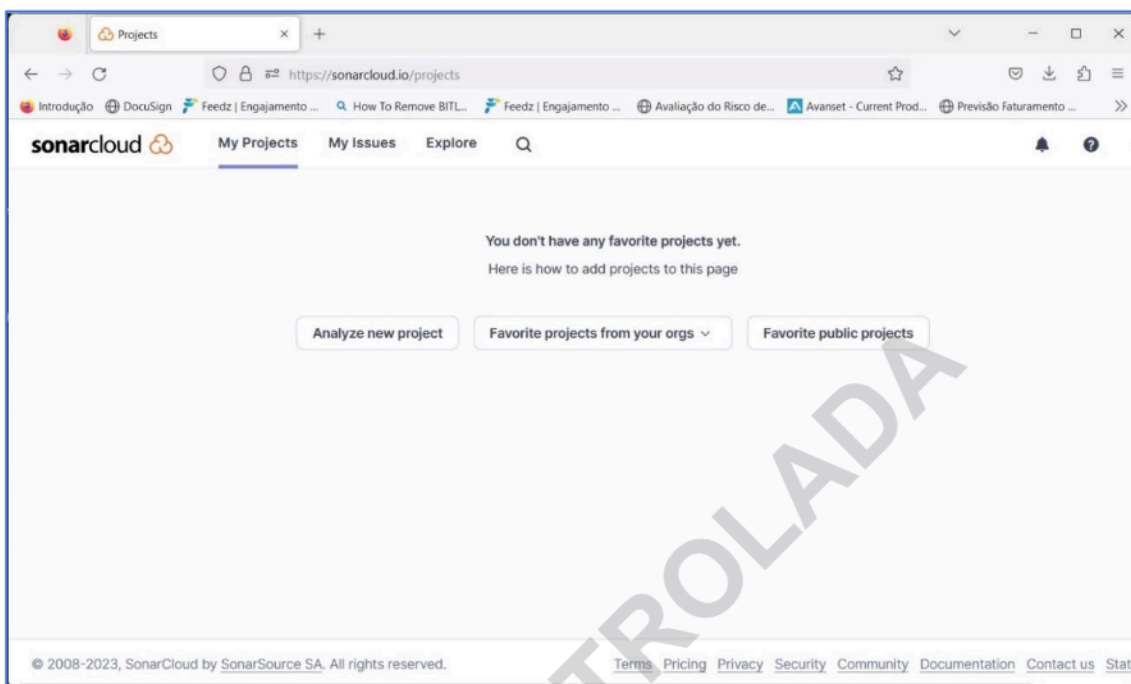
Projects

https://sonarcloud.io/projects

Introdução DocuSign Feedz | Engajamento ... How To Remove BITL... Feedz | Engajamento ... Avaliação do Risco de... Avanset - Current Prod... Previsão Faturamento ...

sonarcloud My Projects My Issues Explore

You don't have any favorite projects yet.

Here is how to add projects to this page

Analyze new project Favorite projects from your orgs Favorite public projects

ROLADA

© 2008-2023, SonarCloud by SonarSource SA. All rights reserved. Terms Pricing Privacy Security Community Documentation Contact us Stat